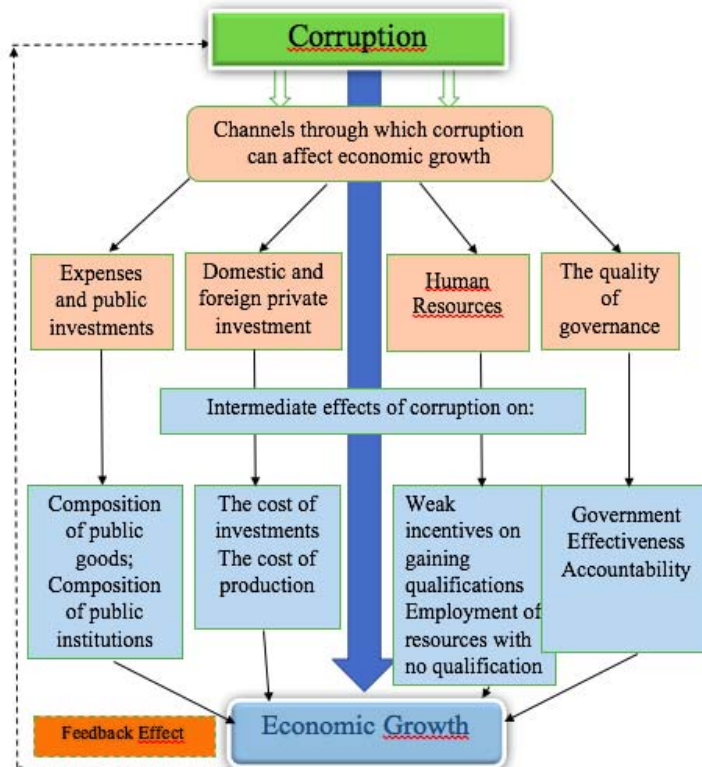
Corruption

Channels through which corruption can affect economic growth

Expenses and public investments

Domestic and foreign private investment

Human Resources

The quality of governance

Intermediate effects of corruption on:

Composition of public goods; Composition of public institutions

The cost of investments The cost of production

Weak incentives on gaining qualifications Employment of resources with no qualification

Government Effectiveness Accountability

Feedback Effect

Economic Growth